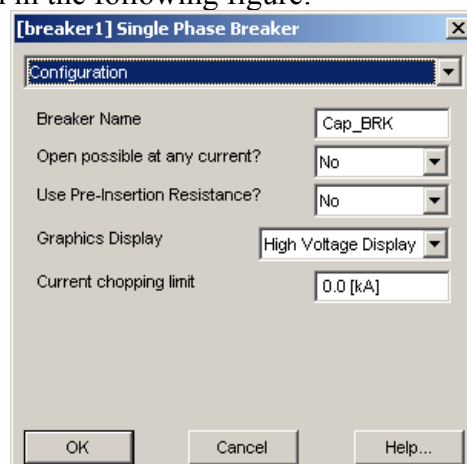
in the following figure.

[breaker1] Single Phase Breaker

Configuration

Breaker Name | Cap_BRK
Open possible at any current? | No
Use Pre-Insertion Resistance? | No
Graphics Display | High Voltage Display
Current chopping limit | 0.0 [kA]

OK | Cancel | Help...